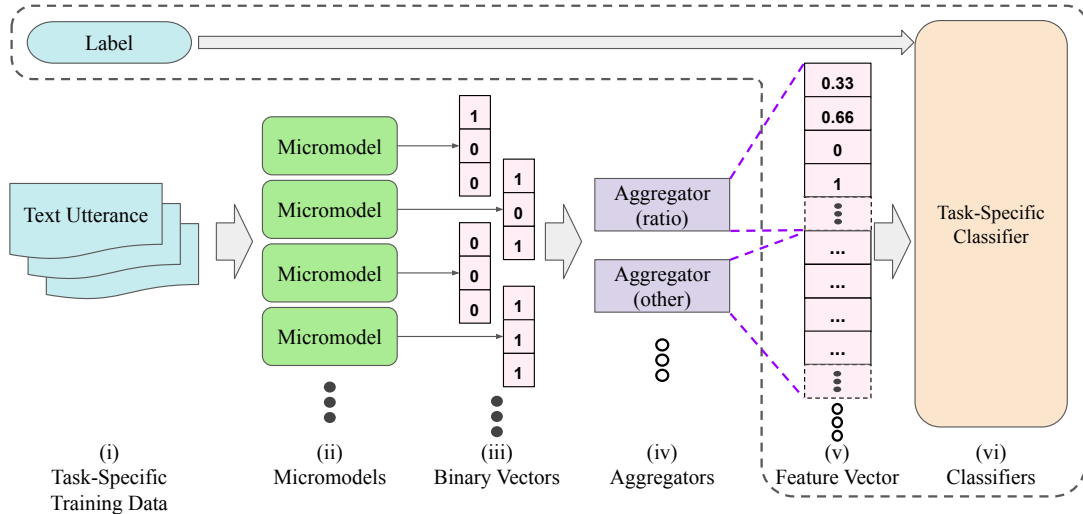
Label

Text Utterance

Micromodel

Micromodel

Micromodel

Micromodel

1
0
0

1
0
1

0
0
0

1
1
1

Aggregator (ratio)

Aggregator (other)

0.33
0.66
0
1
...
...
...
...

Task-Specific Classifier

(i)
Task-Specific Training Data

(ii)
Micromodels

(iii)
Binary Vectors

(iv)
Aggregators

(v)
Feature Vector

(vi)
Classifiers